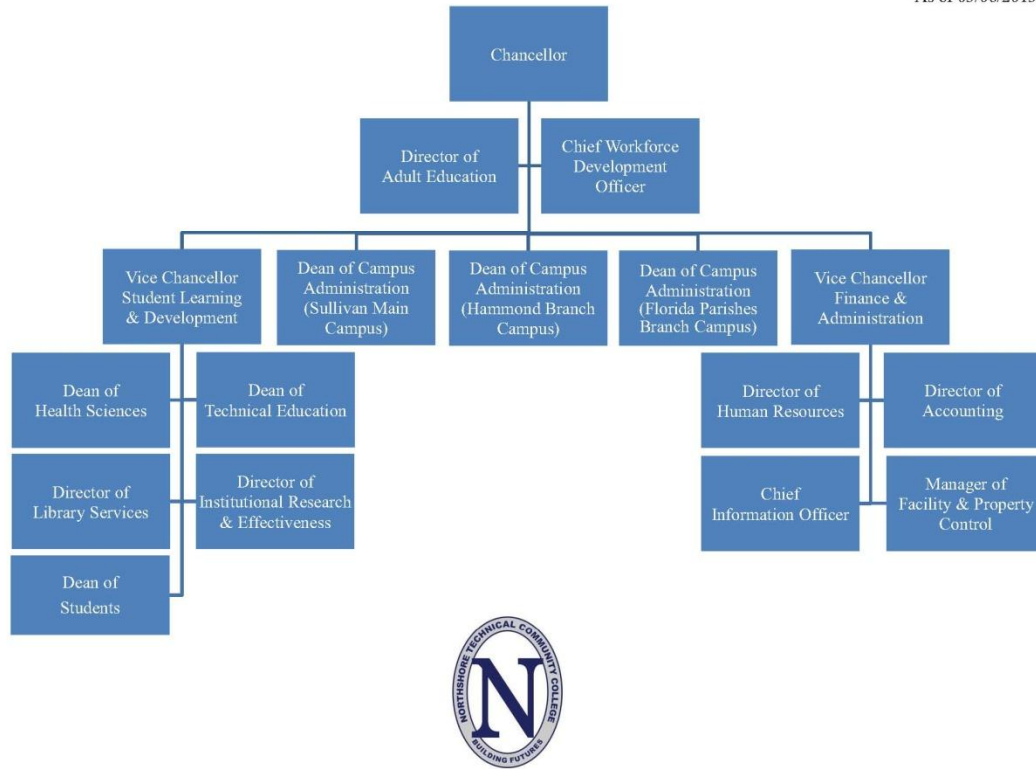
As of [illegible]

Chancellor

Director of Adult Education

Chief Workforce Development Officer

Vice Chancellor Student Learning & Development

Dean of Campus Administration (Sullivan Main Campus)

Dean of Campus Administration (Hammond Branch Campus)

Dean of Campus Administration (Florida Parishes Branch Campus)

Vice Chancellor Finance & Administration

Dean of Health Sciences

Dean of Technical Education

Director of Library Services

Director of Institutional Research & Effectiveness

Dean of Students

Director of Human Resources

Director of Accounting

Chief Information Officer

Manager of Facility & Property Control

NORTHSHORE TECHNICAL COMMUNITY COLLEGE
N
BUILDING FUTURES